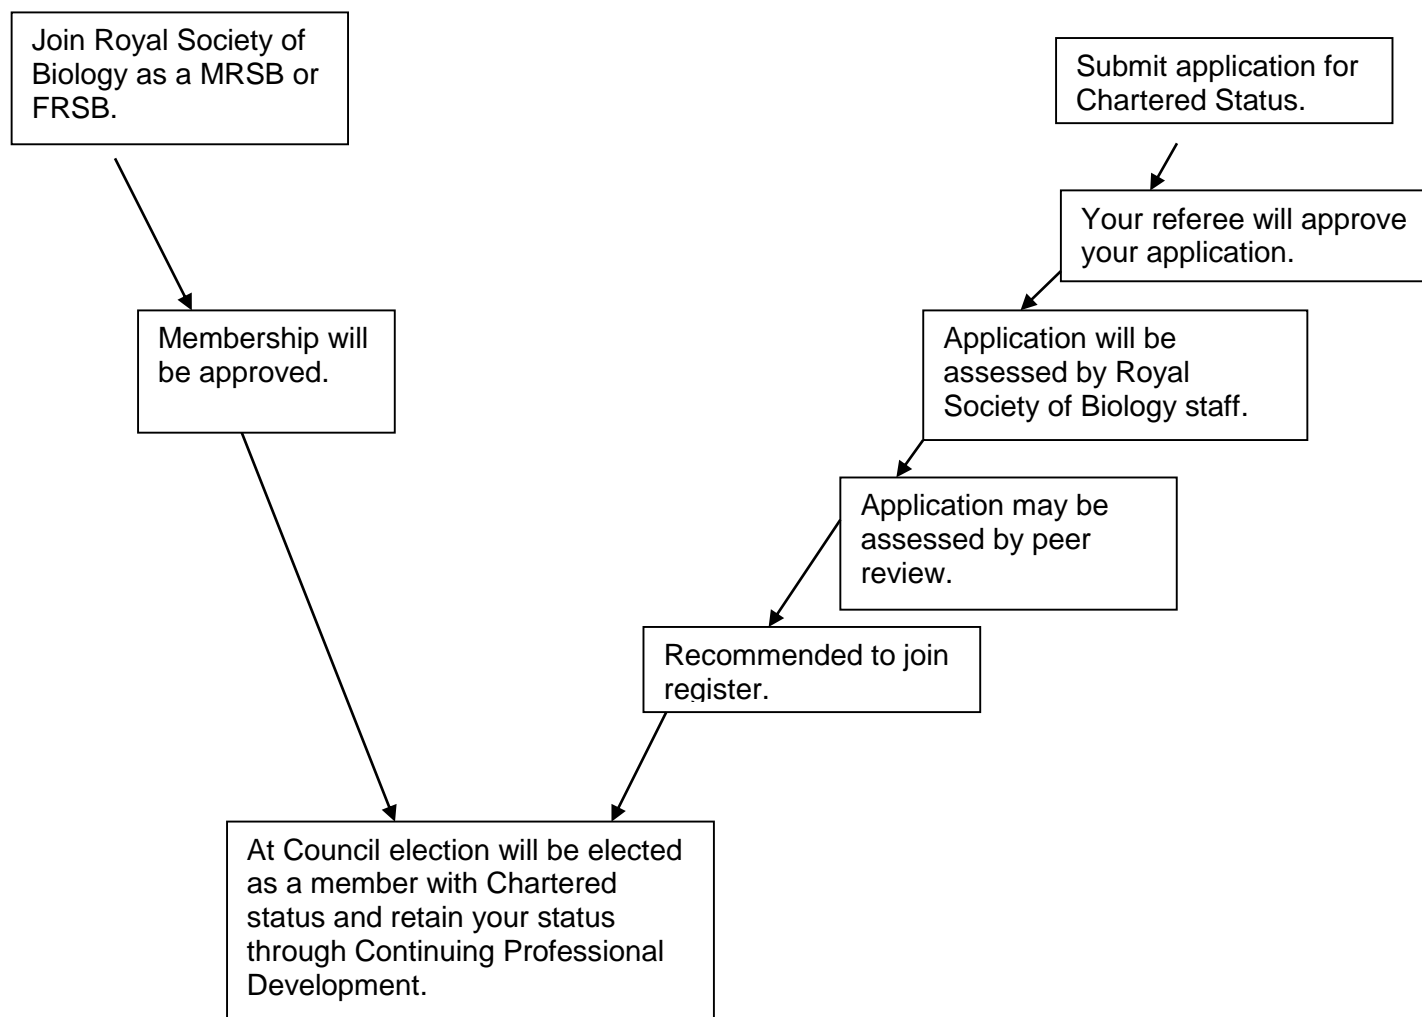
Join Royal Society of Biology as a MRSB or FRSB.

Membership will be approved.

Submit application for Chartered Status.

Your referee will approve your application.

Application will be assessed by Royal Society of Biology staff.

Application may be assessed by peer review.

Recommended to join register.

At Council election will be elected as a member with Chartered status and retain your status through Continuing Professional Development.